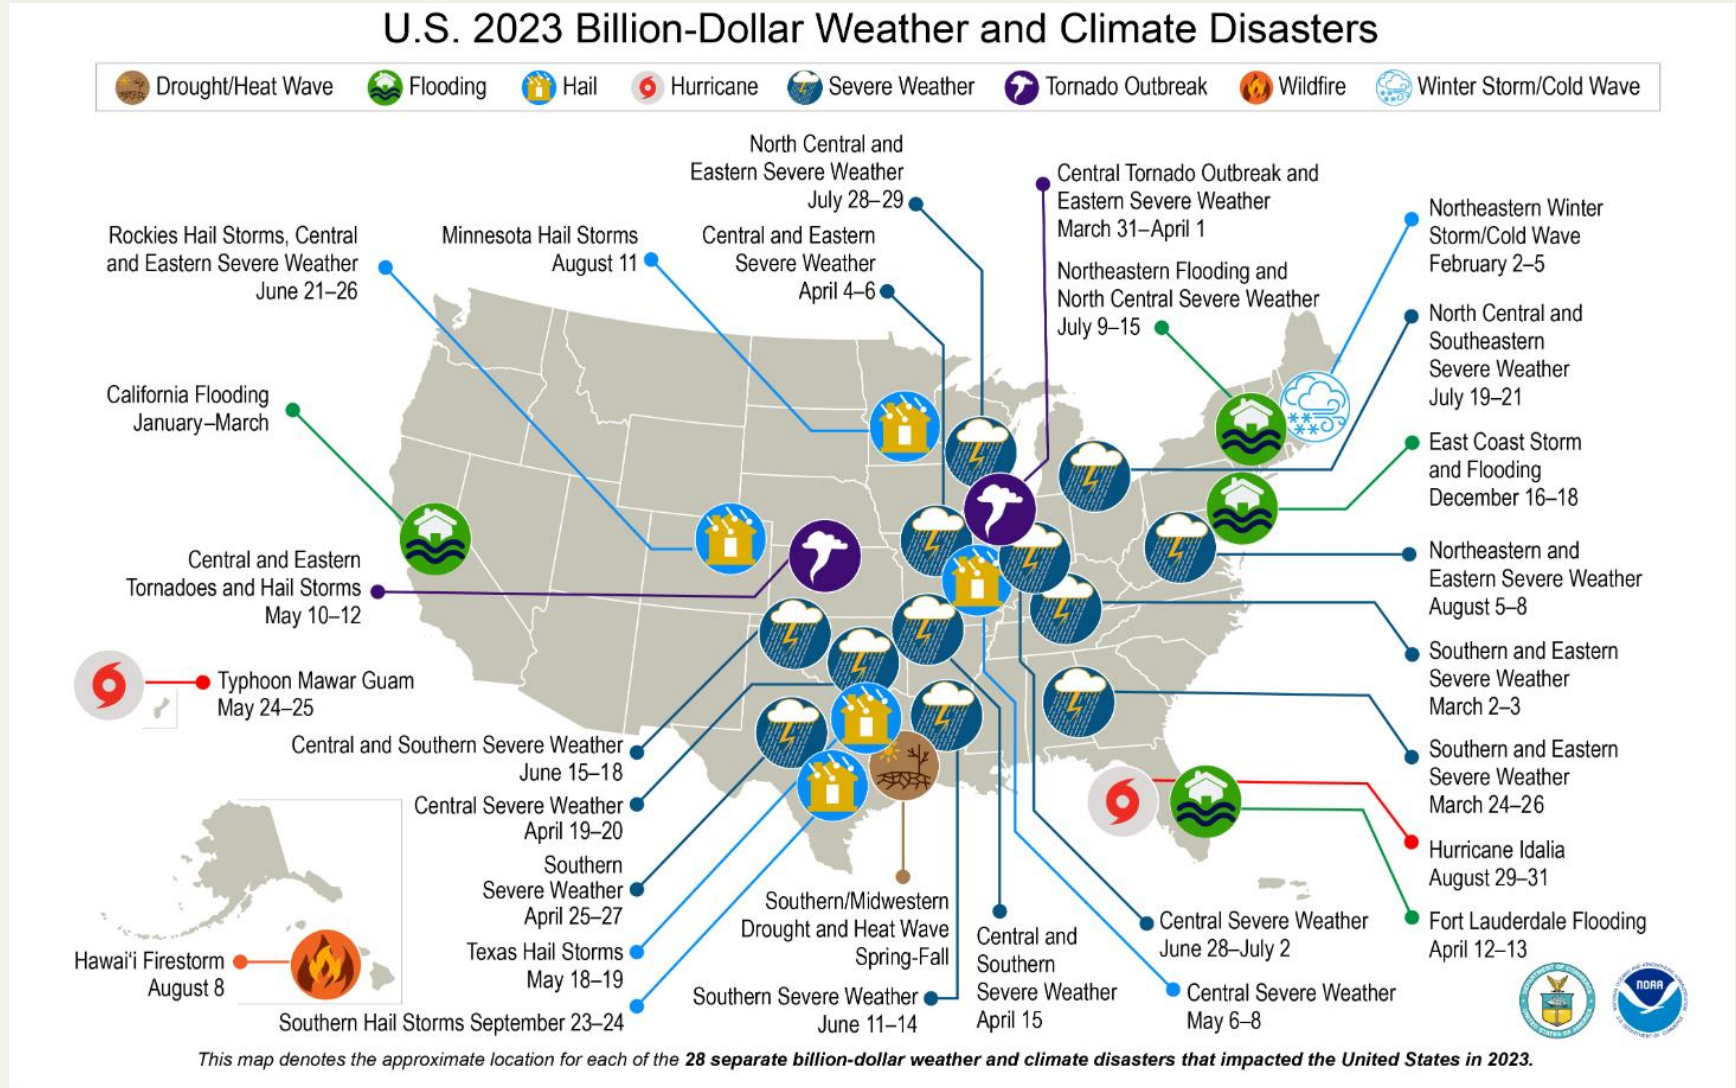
U.S. 2023 Billion-Dollar Weather and Climate Disasters

Drought/Heat Wave Flooding Hail Hurricane Severe Weather Tornado Outbreak Wildfire Winter Storm/Cold Wave

North Central and Eastern Severe Weather July 28–29

Central Tornado Outbreak and Eastern Severe Weather March 31–April 1

Rockies Hail Storms, Central and Eastern Severe Weather June 21–26

Minnesota Hail Storms August 11

Central and Eastern Severe Weather April 4–6

Northeastern Winter Storm/Cold Wave February 2–5

Northeastern Flooding and North Central Severe Weather July 9–15

North Central and Southeastern Severe Weather July 19–21

California Flooding January–March

East Coast Storm and Flooding December 16–18

Central and Eastern Tornadoes and Hail Storms May 10–12

Northeastern and Eastern Severe Weather August 5–8

Southern and Eastern Severe Weather March 2–3

Typhoon Mawar Guam May 24–25

Central and Southern Severe Weather June 15–18

Southern and Eastern Severe Weather March 24–26

Central Severe Weather April 19–20

Hurricane Idalia August 29–31

Southern Severe Weather April 25–27

Southern/Midwestern Drought and Heat Wave Spring-Fall

Central Severe Weather June 28–July 2

Fort Lauderdale Flooding April 12–13

Texas Hail Storms May 18–19

Central and Southern Severe Weather April 15

Hawai'i Firestorm August 8

Southern Severe Weather June 11–14

Central Severe Weather May 6–8

Southern Hail Storms September 23–24

NOAA

This map denotes the approximate location for each of the 28 separate billion-dollar weather and climate disasters that impacted the United States in 2023.